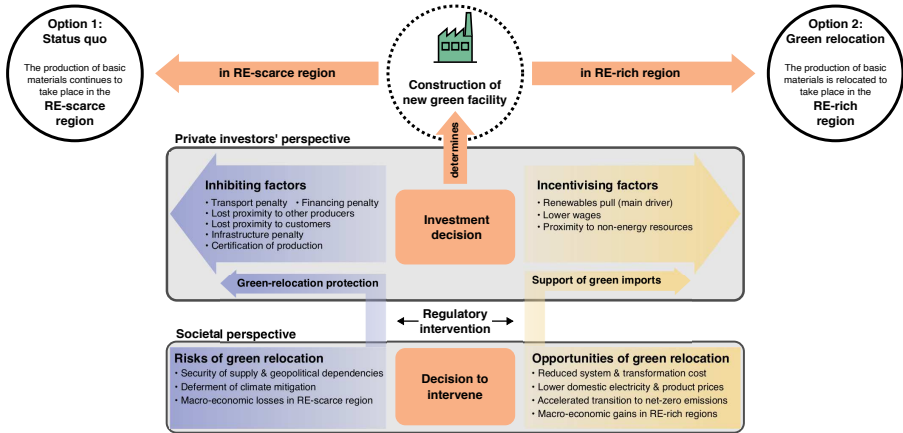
Option 1:
Status quo

The production of basic materials continues to take place in the
RE-scarce region

in RE-scarce region

Construction of new green facility

in RE-rich region

Option 2:
Green relocation

The production of basic materials is relocated to take place in the
RE-rich region

Private investors' perspective

determines

Inhibiting factors
• Transport penalty • Financing penalty
• Lost proximity to other producers
• Lost proximity to customers
• Infrastructure penalty
• Certification of production

Investment decision

Incentivising factors
• Renewables pull (main driver)
• Lower wages
• Proximity to non-energy resources

Green-relocation protection

Support of green imports

Regulatory intervention

Societal perspective

Risks of green relocation
• Security of supply & geopolitical dependencies
• Deferment of climate mitigation
• Macro-economic losses in RE-scarce region

Decision to intervene

Opportunities of green relocation
• Reduced system & transformation cost
• Lower domestic electricity & product prices
• Accelerated transition to net-zero emissions
• Macro-economic gains in RE-rich regions